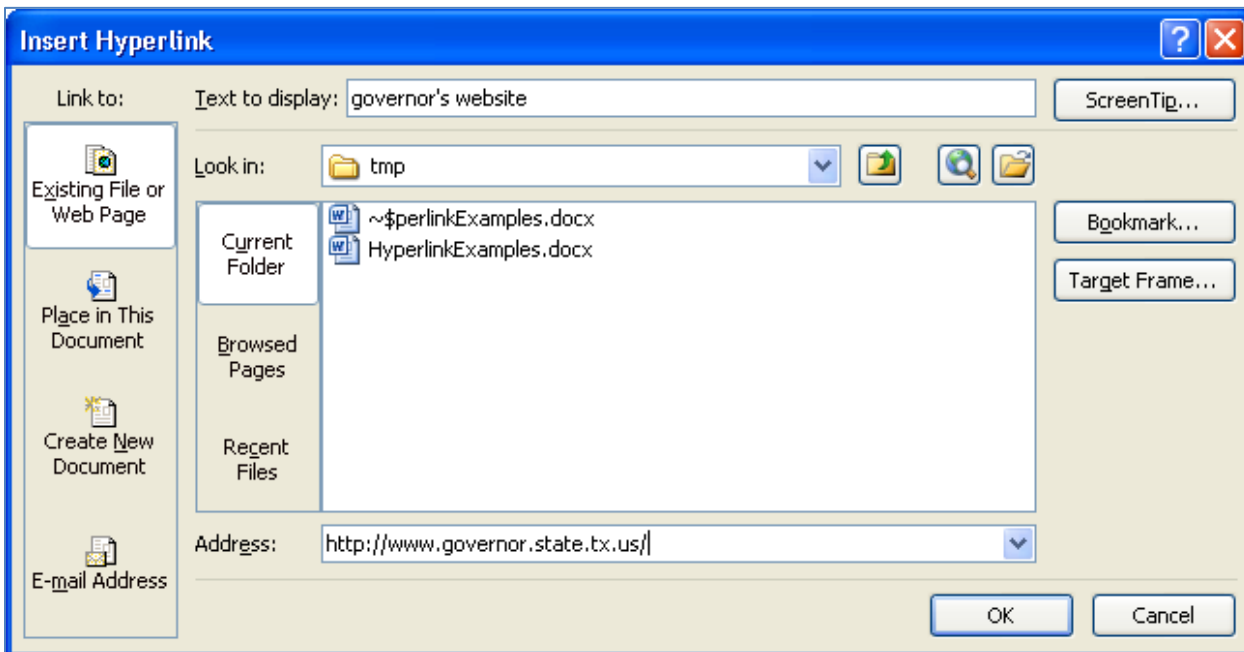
Insert Hyperlink

Link to:

Existing File or Web Page

Place in This Document

Create New Document

E-mail Address

Text to display: governor's website

ScreenTip...

Look in: tmp

Current Folder

Browsed Pages

Recent Files

~$perlinkExamples.docx
HyperlinkExamples.docx

Bookmark...

Target Frame...

Address: http://www.governor.state.tx.us/

OK

Cancel